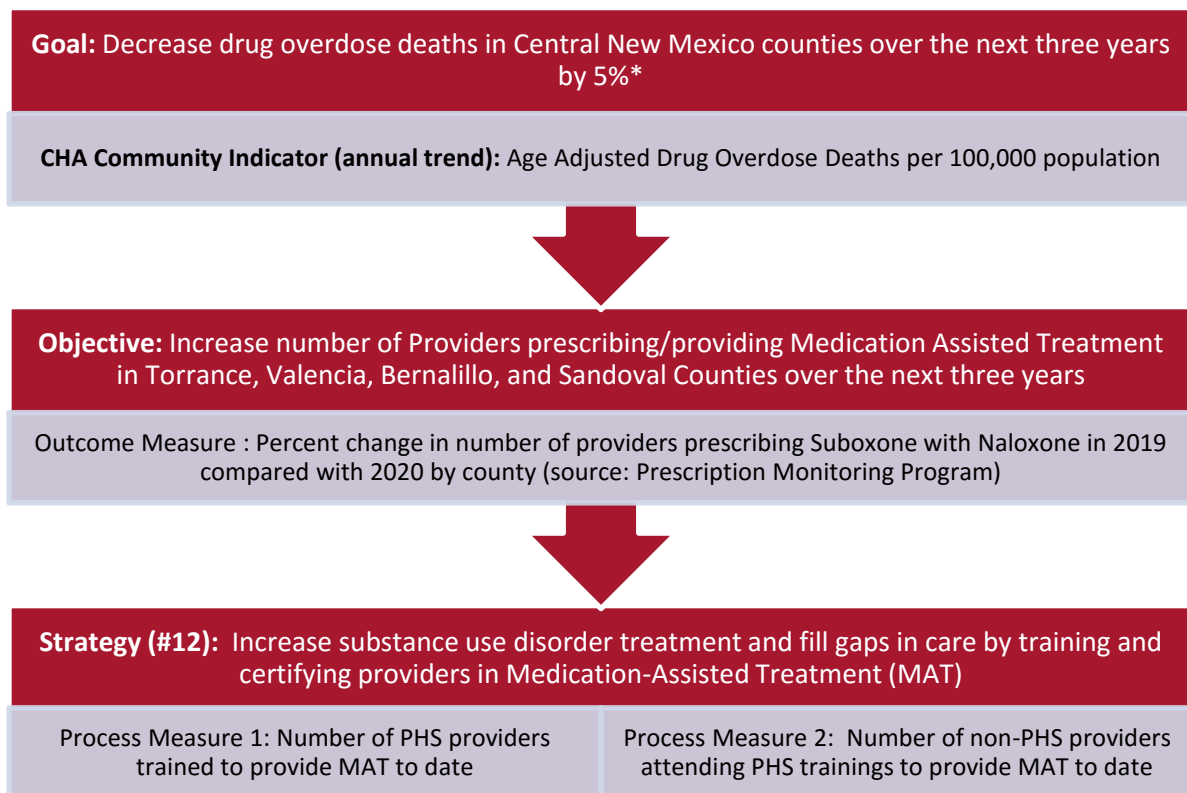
**Goal:** Decrease drug overdose deaths in Central New Mexico counties over the next three years by 5%*

**CHA Community Indicator (annual trend):** Age Adjusted Drug Overdose Deaths per 100,000 population

**Objective:** Increase number of Providers prescribing/providing Medication Assisted Treatment in Torrance, Valencia, Bernalillo, and Sandoval Counties over the next three years

Outcome Measure : Percent change in number of providers prescribing Suboxone with Naloxone in 2019 compared with 2020 by county (source: Prescription Monitoring Program)

**Strategy (#12):** Increase substance use disorder treatment and fill gaps in care by training and certifying providers in Medication-Assisted Treatment (MAT)

Process Measure 1: Number of PHS providers trained to provide MAT to date

Process Measure 2: Number of non-PHS providers attending PHS trainings to provide MAT to date